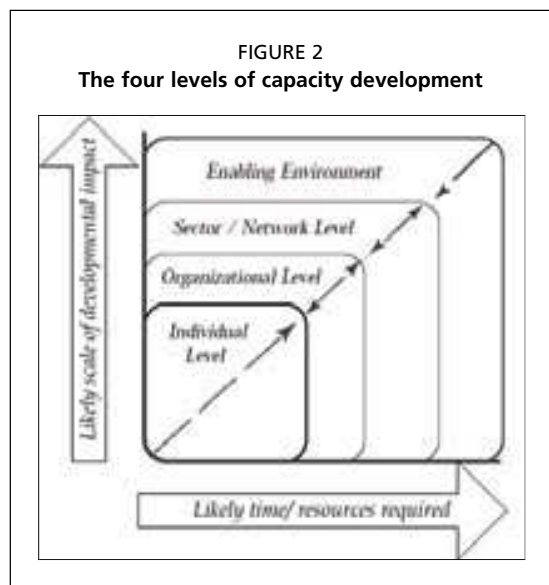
FIGURE 2
**The four levels of capacity development**

Likely scale of developmental impact

Enabling Environment

Sector / Network Level

Organizational Level

Individual Level

Likely time/ resources required